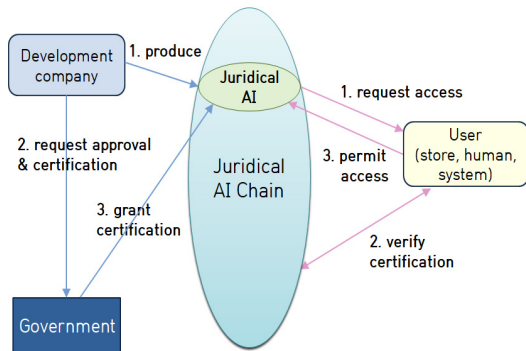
Development company

1. produce

Juridical AI

Juridical AI Chain

2. request approval & certification

3. grant certification

Government

1. request access

3. permit access

User (store, human, system)

2. verify certification